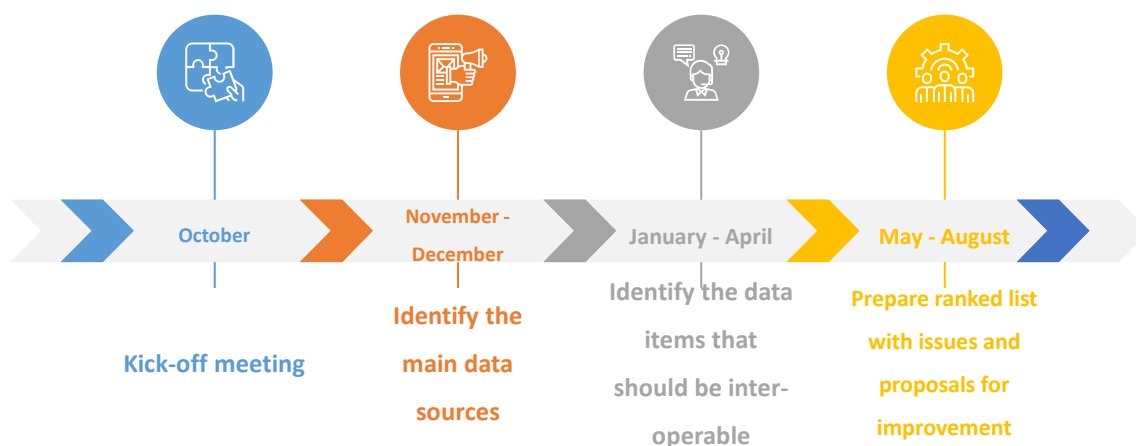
October

Kick-off meeting

November - December

Identify the main data sources

January - April

Identify the data items that should be interoperable

May - August

Prepare ranked list with issues and proposals for improvement